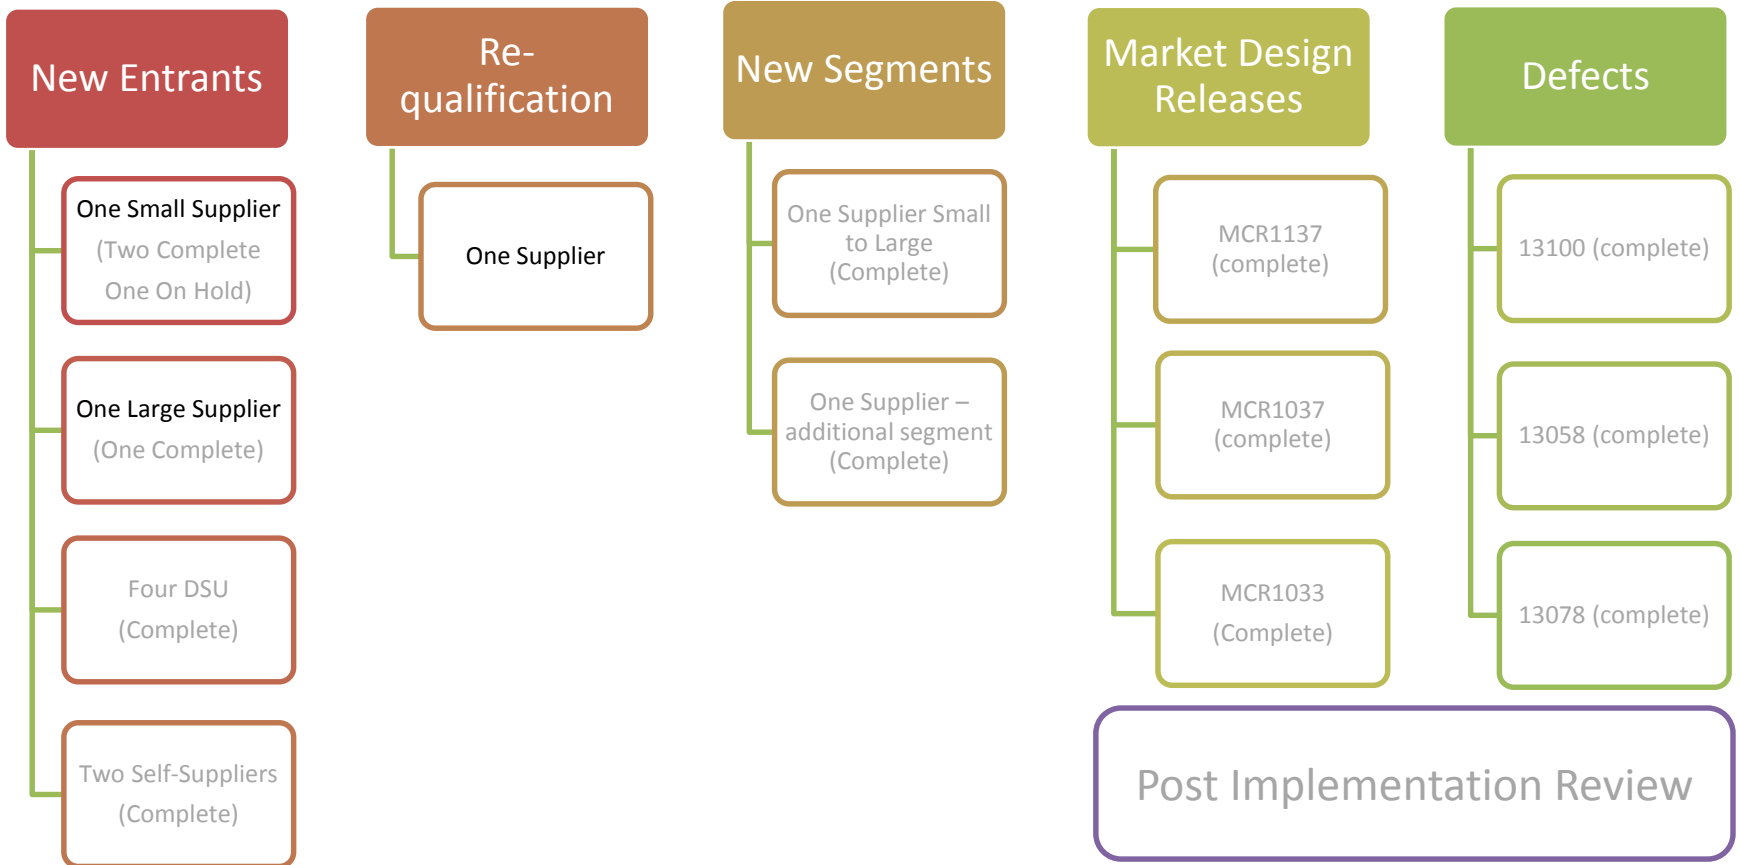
New Entrants

One Small Supplier (Two Complete One On Hold)

One Large Supplier (One Complete)

Four DSU (Complete)

Two Self-Suppliers (Complete)

Re-qualification

One Supplier

New Segments

One Supplier Small to Large (Complete)

One Supplier – additional segment (Complete)

Market Design Releases

MCR1137 (complete)

MCR1037 (complete)

MCR1033 (Complete)

Defects

13100 (complete)

13058 (complete)

13078 (complete)

Post Implementation Review